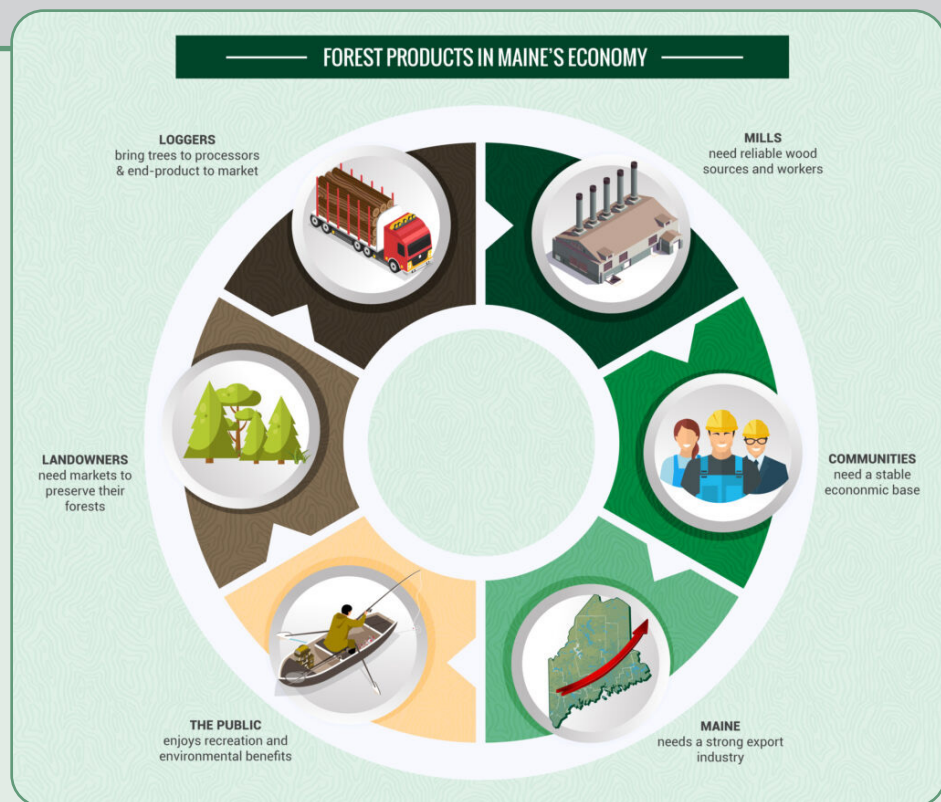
FOREST PRODUCTS IN MAINE'S ECONOMY

LOGGERS
bring trees to processors & end-product to market

MILLS
need reliable wood sources and workers

LANDOWNERS
need markets to preserve their forests

COMMUNITIES
need a stable econonmic base

THE PUBLIC
enjoys recreation and environmental benefits

MAINE
needs a strong export industry